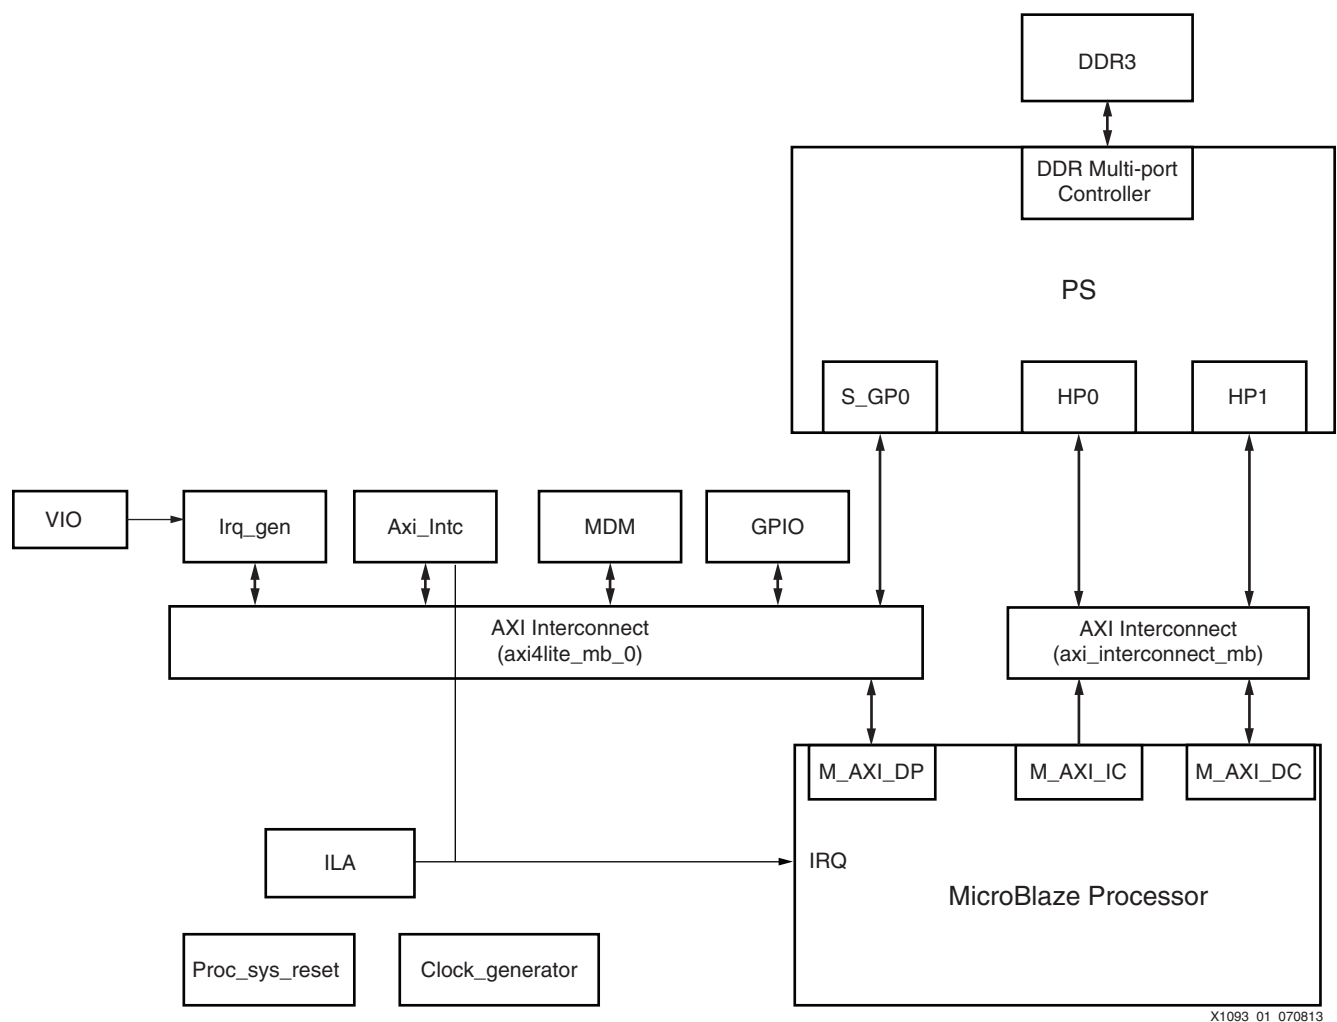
DDR3

DDR Multi-port Controller

PS

S_GP0

HP0

HP1

VIO

Irq_gen

Axi_Intc

MDM

GPIO

AXI Interconnect (axi4lite_mb_0)

AXI Interconnect (axi_interconnect_mb)

M_AXI_DP

M_AXI_IC

M_AXI_DC

ILA

IRQ

MicroBlaze Processor

Proc_sys_reset

Clock_generator

X1093 01 070813